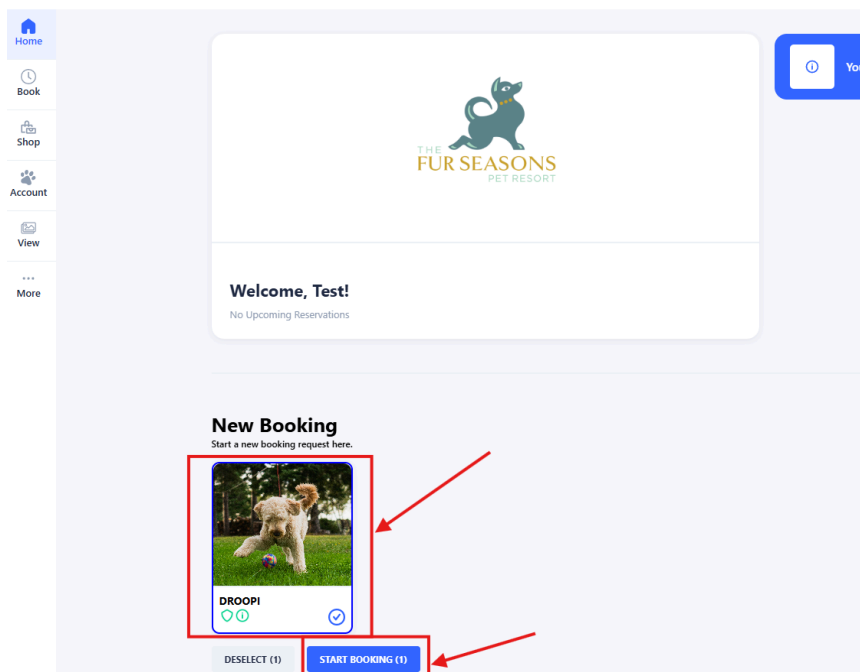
Home

Book

Shop

Account

View

More

THE
FUR SEASONS
PET RESORT

Yo

Welcome, Test!

No Upcoming Reservations

New Booking

Start a new booking request here.

DROOPI

DESELECT (1)

START BOOKING (1)